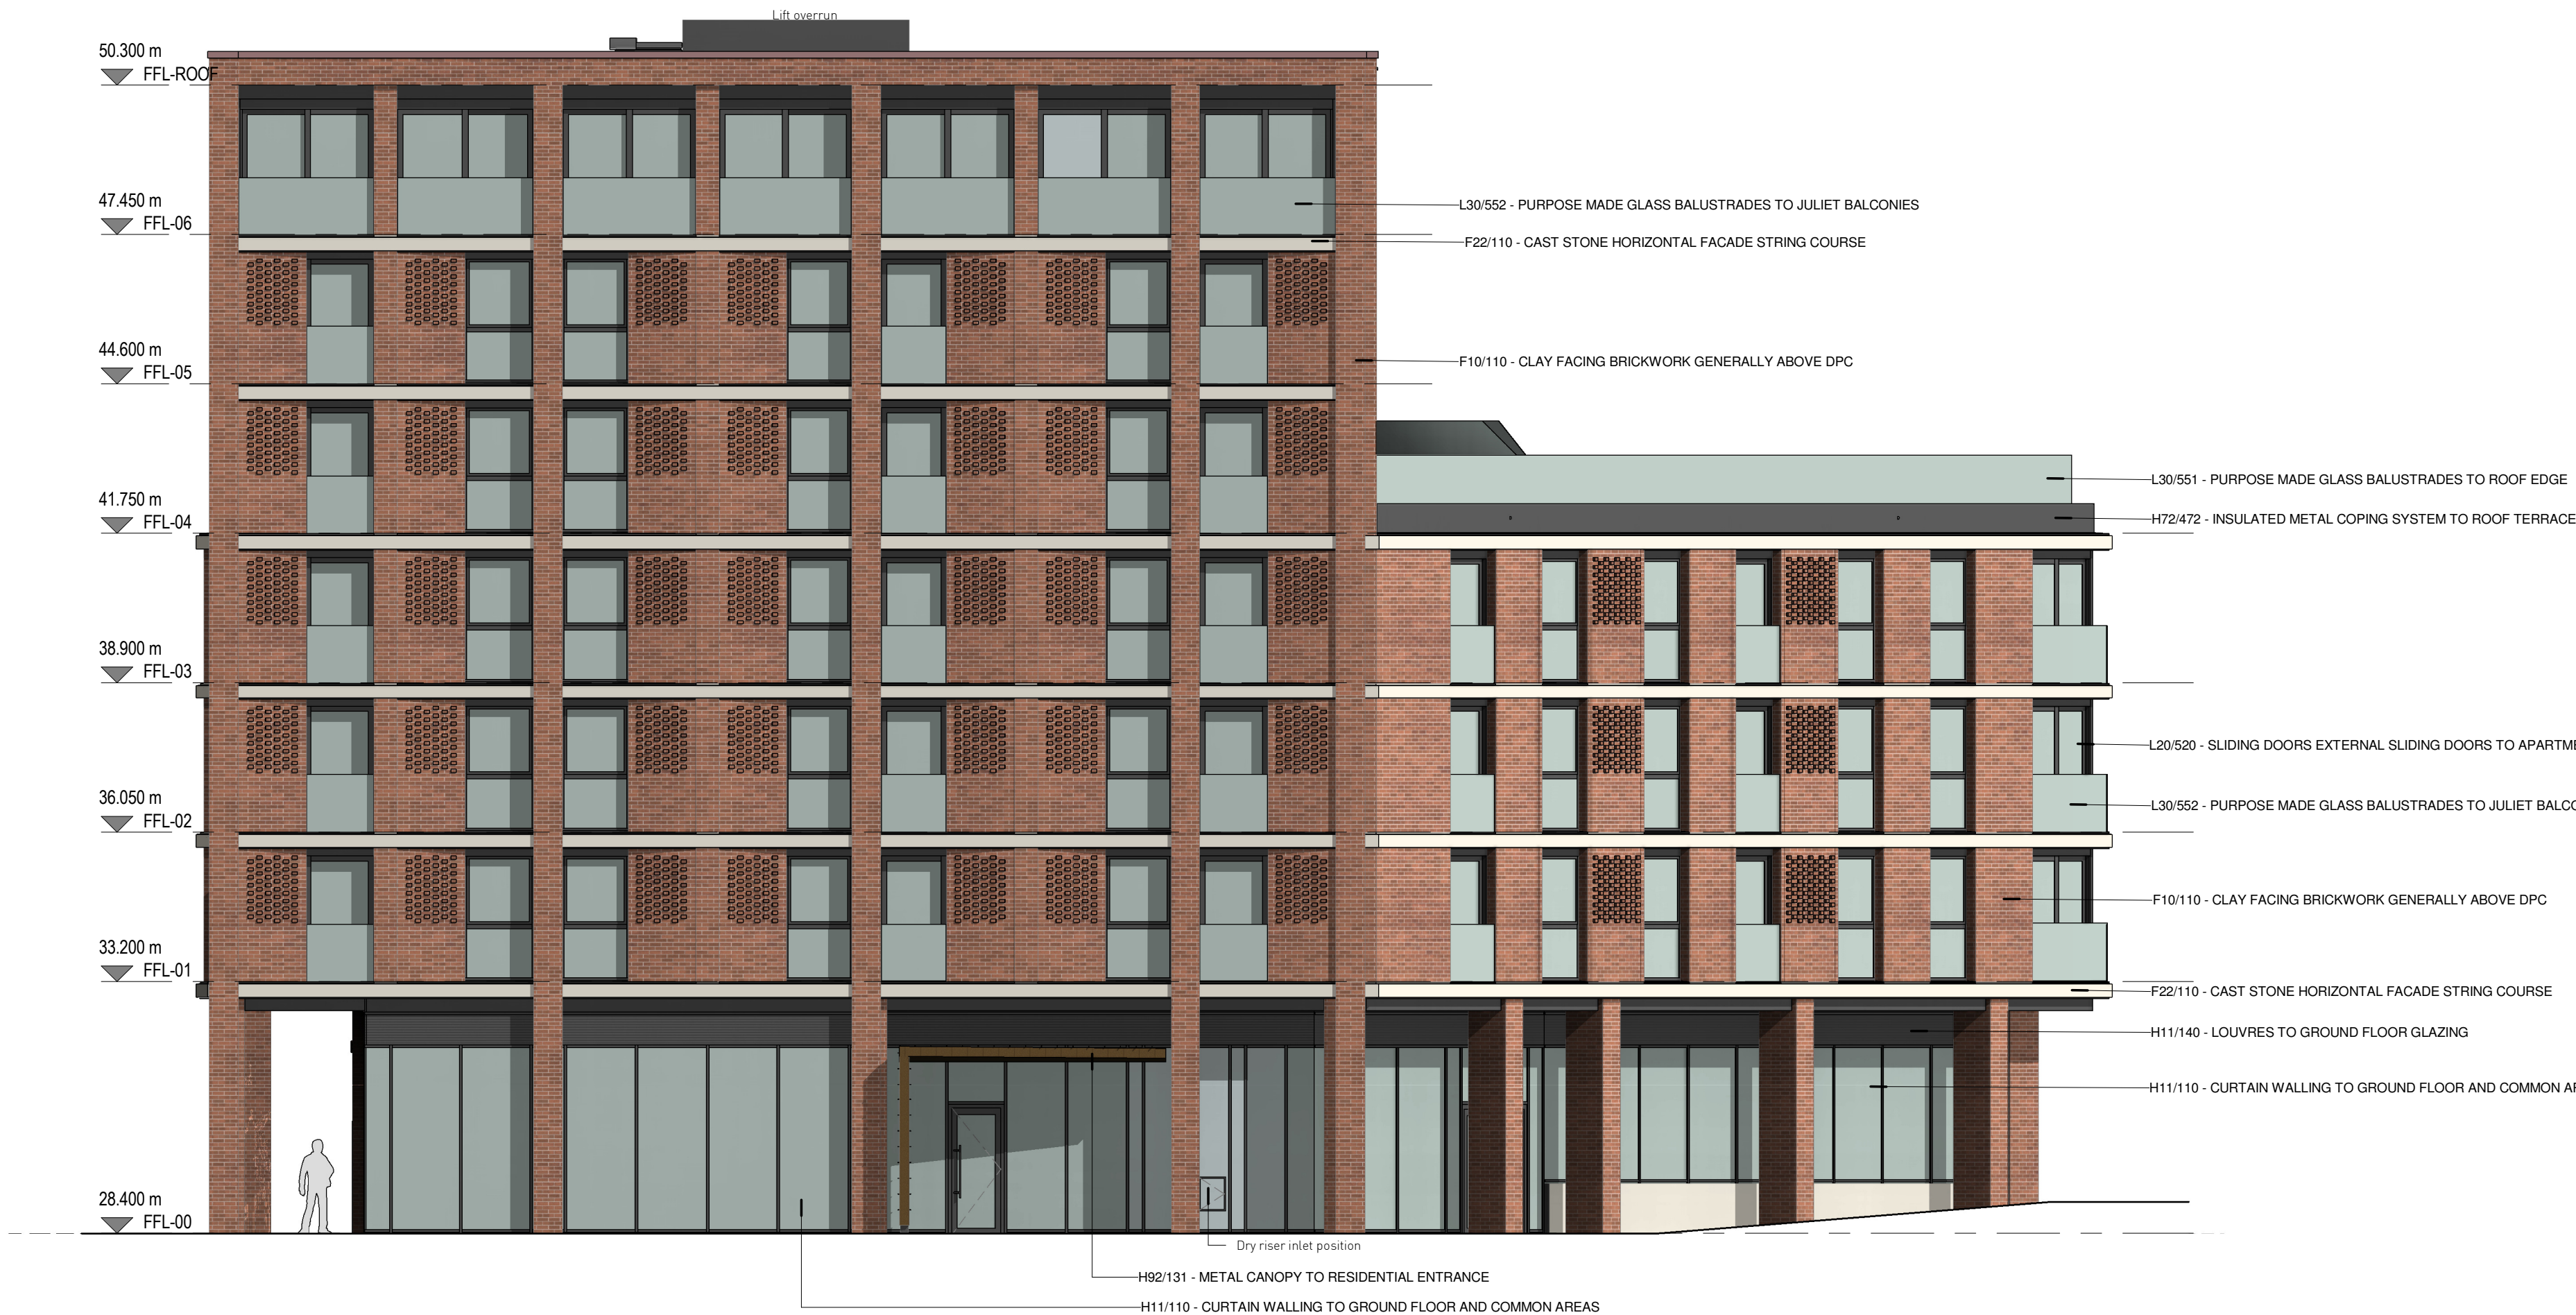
Lift overrun

50.300 m
FFL-ROOF

47.450 m
FFL-06

44.600 m
FFL-05

41.750 m
FFL-04

38.900 m
FFL-03

36.050 m
FFL-02

33.200 m
FFL-01

28.400 m
FFL-00

L30/552 - PURPOSE MADE GLASS BALUSTRADES TO JULIET BALCONIES

F22/110 - CAST STONE HORIZONTAL FACADE STRING COURSE

F10/110 - CLAY FACING BRICKWORK GENERALLY ABOVE DPC

L30/551 - PURPOSE MADE GLASS BALUSTRADES TO ROOF EDGE

H72/472 - INSULATED METAL COPING SYSTEM TO ROOF TERRACE

L20/520 - SLIDING DOORS EXTERNAL SLIDING DOORS TO APARTM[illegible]

L30/552 - PURPOSE MADE GLASS BALUSTRADES TO JULIET BALC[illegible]

F10/110 - CLAY FACING BRICKWORK GENERALLY ABOVE DPC

F22/110 - CAST STONE HORIZONTAL FACADE STRING COURSE

H11/140 - LOUVRES TO GROUND FLOOR GLAZING

H11/110 - CURTAIN WALLING TO GROUND FLOOR AND COMMON A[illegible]

Dry riser inlet position

H92/131 - METAL CANOPY TO RESIDENTIAL ENTRANCE

H11/110 - CURTAIN WALLING TO GROUND FLOOR AND COMMON AREAS